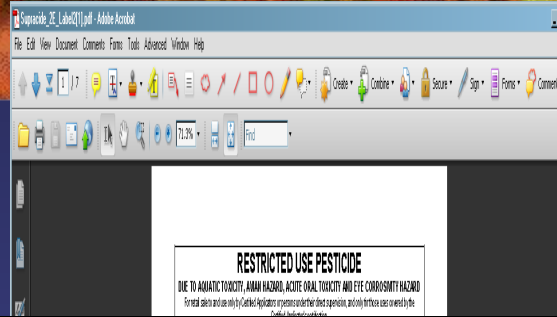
Supracide_2E_Label[1].pdf - Adobe Acrobat

File Edit View Document Comments Forms Tools Advanced Window Help

1 / 7

Create • Combine • Secure • Sign • Forms • Comment

71.3% • Find

RESTRICTED USE PESTICIDE

DUE TO AQUATIC TOXICITY, AVIAN HAZARD, ACUTE ORAL TOXICITY AND EYE CORROSIVITY HAZARD

For retail sale to and use only by Certified Applicators or persons under their direct supervision, and only for those uses covered by the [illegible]